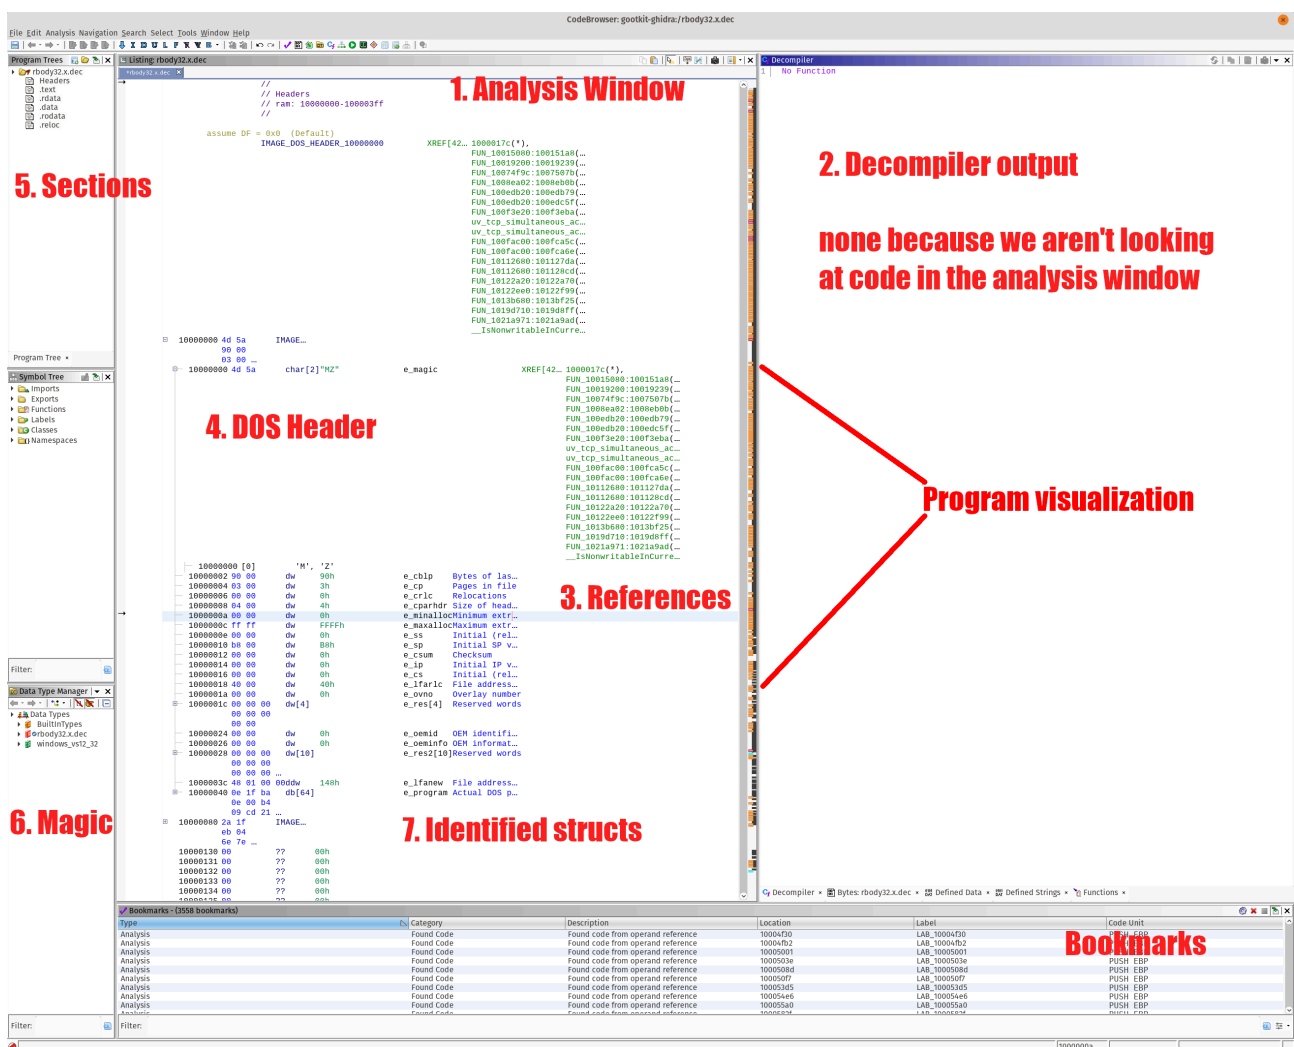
CodeBrowser: gootkit-ghidra:/rbody32.x.dec

File Edit Analysis Navigation Search Select Tools Window Help

Program Trees
rbody32.x.dec
Headers
.text
.rdata
.data
.rodata
.reloc

Program Tree ×

Symbol Tree
Imports
Exports
Functions
Labels
Classes
Namespaces

Filter:

Data Type Manager
Data Types
BuiltInTypes
rbody32.x.dec
windows_vs12_32

Filter:

Listing: rbody32.x.dec

rbody32.x.dec

//
// Headers
// ram: 10000000-100003ff
//

assume DF = 0x0 (Default)
IMAGE_DOS_HEADER_10000000 XREF[42… 1000017c(*),
FUN_10015080:100151a8(…
FUN_10019200:10019239(…
FUN_10074f9c:1007507b(…
FUN_1008ea02:1008eb0b(…
FUN_100edb20:100edb79(…
FUN_100edb20:100edc5f(…
FUN_100f3e20:100f3eba(…
uv_tcp_simultaneous_ac…
uv_tcp_simultaneous_ac…
FUN_100fac00:100fca5c(…
FUN_100fac00:100fca6e(…
FUN_10112680:101127da(…
FUN_10112680:101128cd(…
FUN_10122a20:10122a70(…
FUN_10122ee0:10122f99(…
FUN_1013b680:1013bf25(…
FUN_1019d710:1019d8ff(…
FUN_1021a971:1021a9ad(…
__IsNonwritableInCurre…

1. Analysis Window

5. Sections

10000000 4d 5a IMAGE…
90 00
03 00 …

10000000 4d 5a char[2]"MZ" e_magic XREF[42… 1000017c(*),
FUN_10015080:100151a8(…
FUN_10019200:10019239(…
FUN_10074f9c:1007507b(…
FUN_1008ea02:1008eb0b(…
FUN_100edb20:100edb79(…
FUN_100edb20:100edc5f(…
FUN_100f3e20:100f3eba(…
uv_tcp_simultaneous_ac…
uv_tcp_simultaneous_ac…
FUN_100fac00:100fca5c(…
FUN_100fac00:100fca6e(…
FUN_10112680:101127da(…
FUN_10112680:101128cd(…
FUN_10122a20:10122a70(…
FUN_10122ee0:10122f99(…
FUN_1013b680:1013bf25(…
FUN_1019d710:1019d8ff(…
FUN_1021a971:1021a9ad(…
__IsNonwritableInCurre…

4. DOS Header

10000000 [0] 'M', 'Z'
10000002 90 00 dw 90h e_cblp Bytes of las…
10000004 03 00 dw 3h e_cp Pages in file
10000006 00 00 dw 0h e_crlc Relocations
10000008 04 00 dw 4h e_cparhdr Size of head…
1000000a 00 00 dw 0h e_minalloc Minimum extr…
1000000c ff ff dw FFFFh e_maxalloc Maximum extr…
1000000e 00 00 dw 0h e_ss Initial (rel…
10000010 b8 00 dw B8h e_sp Initial SP v…
10000012 00 00 dw 0h e_csum Checksum
10000014 00 00 dw 0h e_ip Initial IP v…
10000016 00 00 dw 0h e_cs Initial (rel…
10000018 40 00 dw 40h e_lfarlc File address…
1000001a 00 00 dw 0h e_ovno Overlay number
1000001c 00 00 00 dw[4] e_res[4] Reserved words
00 00 00
00 00
10000024 00 00 dw 0h e_oemid OEM identifi…
10000026 00 00 dw 0h e_oeminfo OEM informat…
10000028 00 00 00 dw[10] e_res2[10] Reserved words
00 00 00
00 00 00 …
1000003c 48 01 00 00 ddw 148h e_lfanew File address…
10000040 0e 1f ba db[64] e_program Actual DOS p…
0e 00 b4
09 cd 21 …

3. References

10000080 2a 1f IMAGE…
eb 04
6e 7e …
10000130 00 ?? 00h
10000131 00 ?? 00h
10000132 00 ?? 00h
10000133 00 ?? 00h
10000134 00 ?? 00h

6. Magic

7. Identified structs

Decompiler
1 No Function

2. Decompiler output

none because we aren't looking at code in the analysis window

Program visualization

Decompiler × Bytes: rbody32.x.dec × Defined Data × Defined Strings × Functions ×

Bookmarks - (3558 bookmarks)

| Type | Category | Description | Location | Label | Code Unit |
|---|---|---|---|---|---|
| Analysis | Found Code | Found code from operand reference | 10004f30 | LAB_10004f30 | PUSH EBP |
| Analysis | Found Code | Found code from operand reference | 10004fb2 | LAB_10004fb2 | PUSH EBP |
| Analysis | Found Code | Found code from operand reference | 10005001 | LAB_10005001 | PUSH EBP |
| Analysis | Found Code | Found code from operand reference | 1000503e | LAB_1000503e | PUSH EBP |
| Analysis | Found Code | Found code from operand reference | 1000508d | LAB_1000508d | PUSH EBP |
| Analysis | Found Code | Found code from operand reference | 100050f7 | LAB_100050f7 | PUSH EBP |
| Analysis | Found Code | Found code from operand reference | 100053d5 | LAB_100053d5 | PUSH EBP |
| Analysis | Found Code | Found code from operand reference | 100054e6 | LAB_100054e6 | PUSH EBP |
| Analysis | Found Code | Found code from operand reference | 100055a0 | LAB_100055a0 | PUSH EBP |

Bookmarks

Filter:

Filter:

10000000